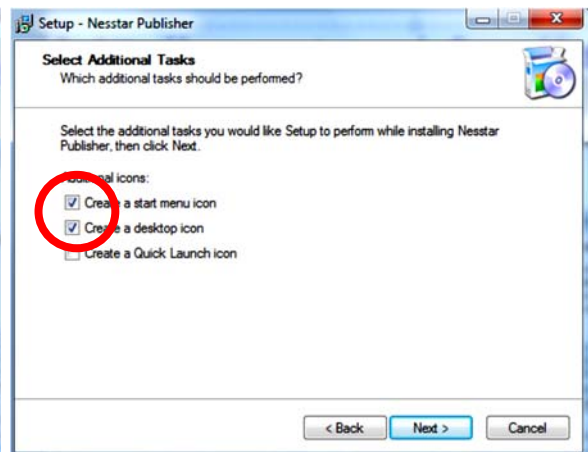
Setup - Nesstar Publisher

Select Additional Tasks
Which additional tasks should be performed?

Select the additional tasks you would like Setup to perform while installing Nesstar Publisher, then click Next.

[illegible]nal icons:
Crea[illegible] a start menu icon
Crea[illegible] a desktop icon
Create a Quick Launch icon

< Back
Next >
Cancel